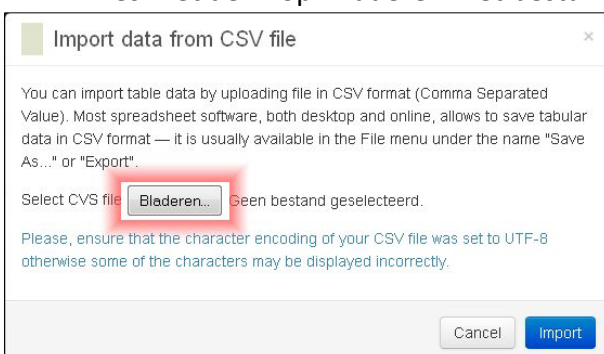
Import data from CSV file

×

You can import table data by uploading file in CSV format (Comma Separated Value). Most spreadsheet software, both desktop and online, allows to save tabular data in CSV format — it is usually available in the File menu under the name "Save As..." or "Export".

Select CVS file Bladeren... Geen bestand geselecteerd.

Please, ensure that the character encoding of your CSV file was set to UTF-8 otherwise some of the characters may be displayed incorrectly.

Cancel Import